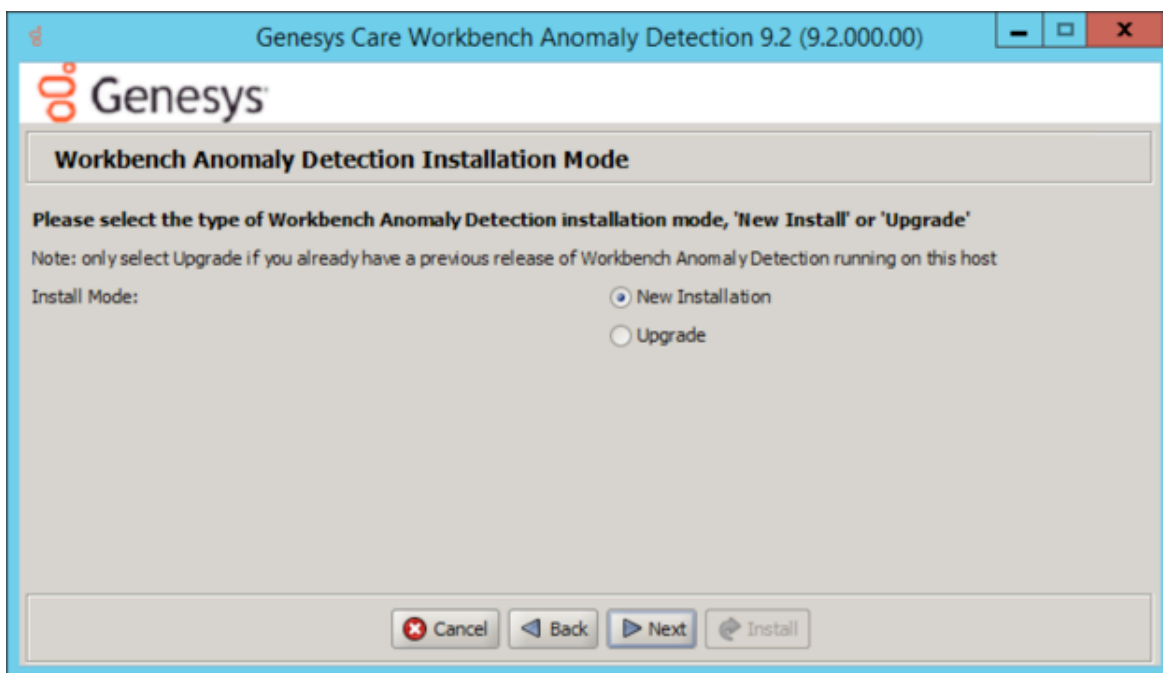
Genesys Care Workbench Anomaly Detection 9.2 (9.2.000.00)

Genesys

Workbench Anomaly Detection Installation Mode

Please select the type of Workbench Anomaly Detection installation mode, 'New Install' or 'Upgrade'

Note: only select Upgrade if you already have a previous release of Workbench Anomaly Detection running on this host

Install Mode:

New Installation

Upgrade

Cancel Back Next Install